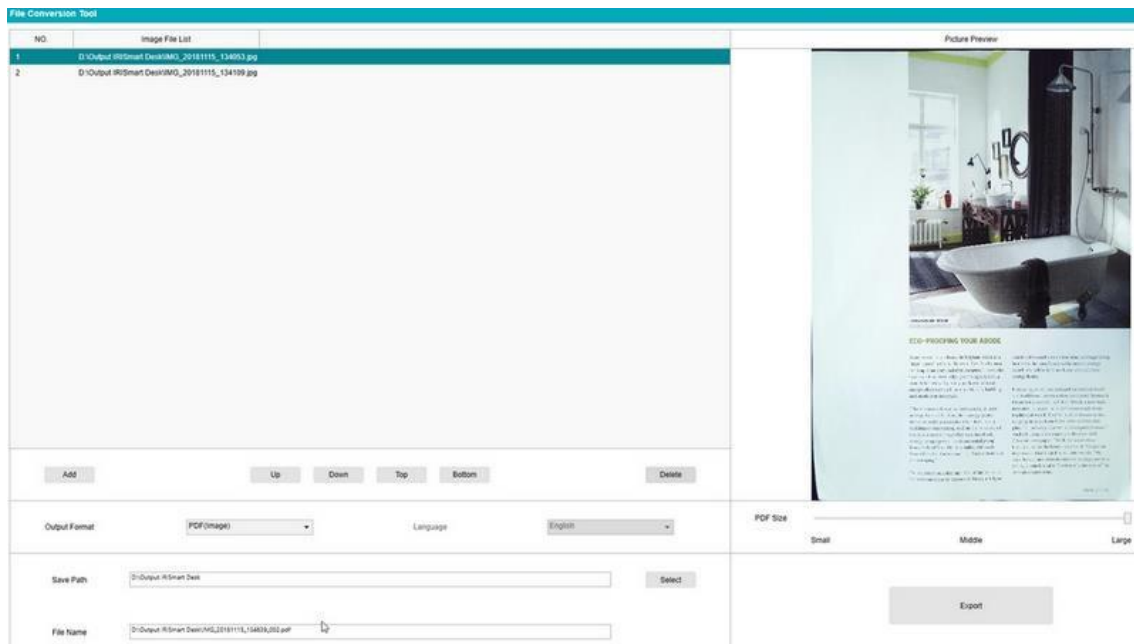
File Conversion Tool

| NO. | Image File List |
|---|---|
| 1 | D:\Output IRISmart Desk\IMG_20181115_134053.jpg |
| 2 | D:\Output IRISmart Desk\IMG_20181115_134109.jpg |

Picture Preview

ECO-PROOFING YOUR ABODE

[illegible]

Add

Up

Down

Top

Bottom

Delete

Output Format

PDF(Image)

Language

English

PDF Size

Small

Middle

Large

Save Path

D:\Output IRISmart Desk

Select

File Name

D:\Output IRISmart Desk\IMG_20181115_134839_002.pdf

Export